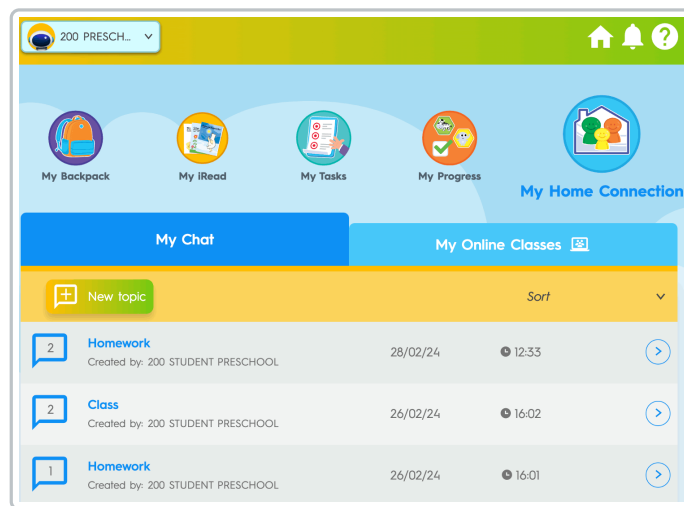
200 PRESCH...

My Backpack

My iRead

My Tasks

My Progress

My Home Connection

My Chat

My Online Classes

New topic

Sort

| | | | |
|---|---|---|---|
| 2 | Homework<br>Created by: 200 STUDENT PRESCHOOL | 28/02/24 | 12:33 |
| 2 | Class<br>Created by: 200 STUDENT PRESCHOOL | 26/02/24 | 16:02 |
| 1 | Homework<br>Created by: 200 STUDENT PRESCHOOL | 26/02/24 | 16:01 |